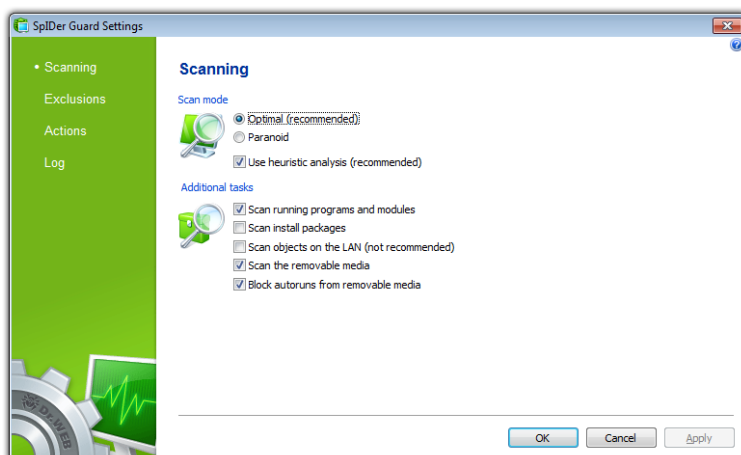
SpIDer Guard Settings

• Scanning
Exclusions
Actions
Log

Scanning

Scan mode
Optimal (recommended)
Paranoid
Use heuristic analysis (recommended)

Additional tasks
Scan running programs and modules
Scan install packages
Scan objects on the LAN (not recommended)
Scan the removable media
Block autoruns from removable media

OK
Cancel
Apply